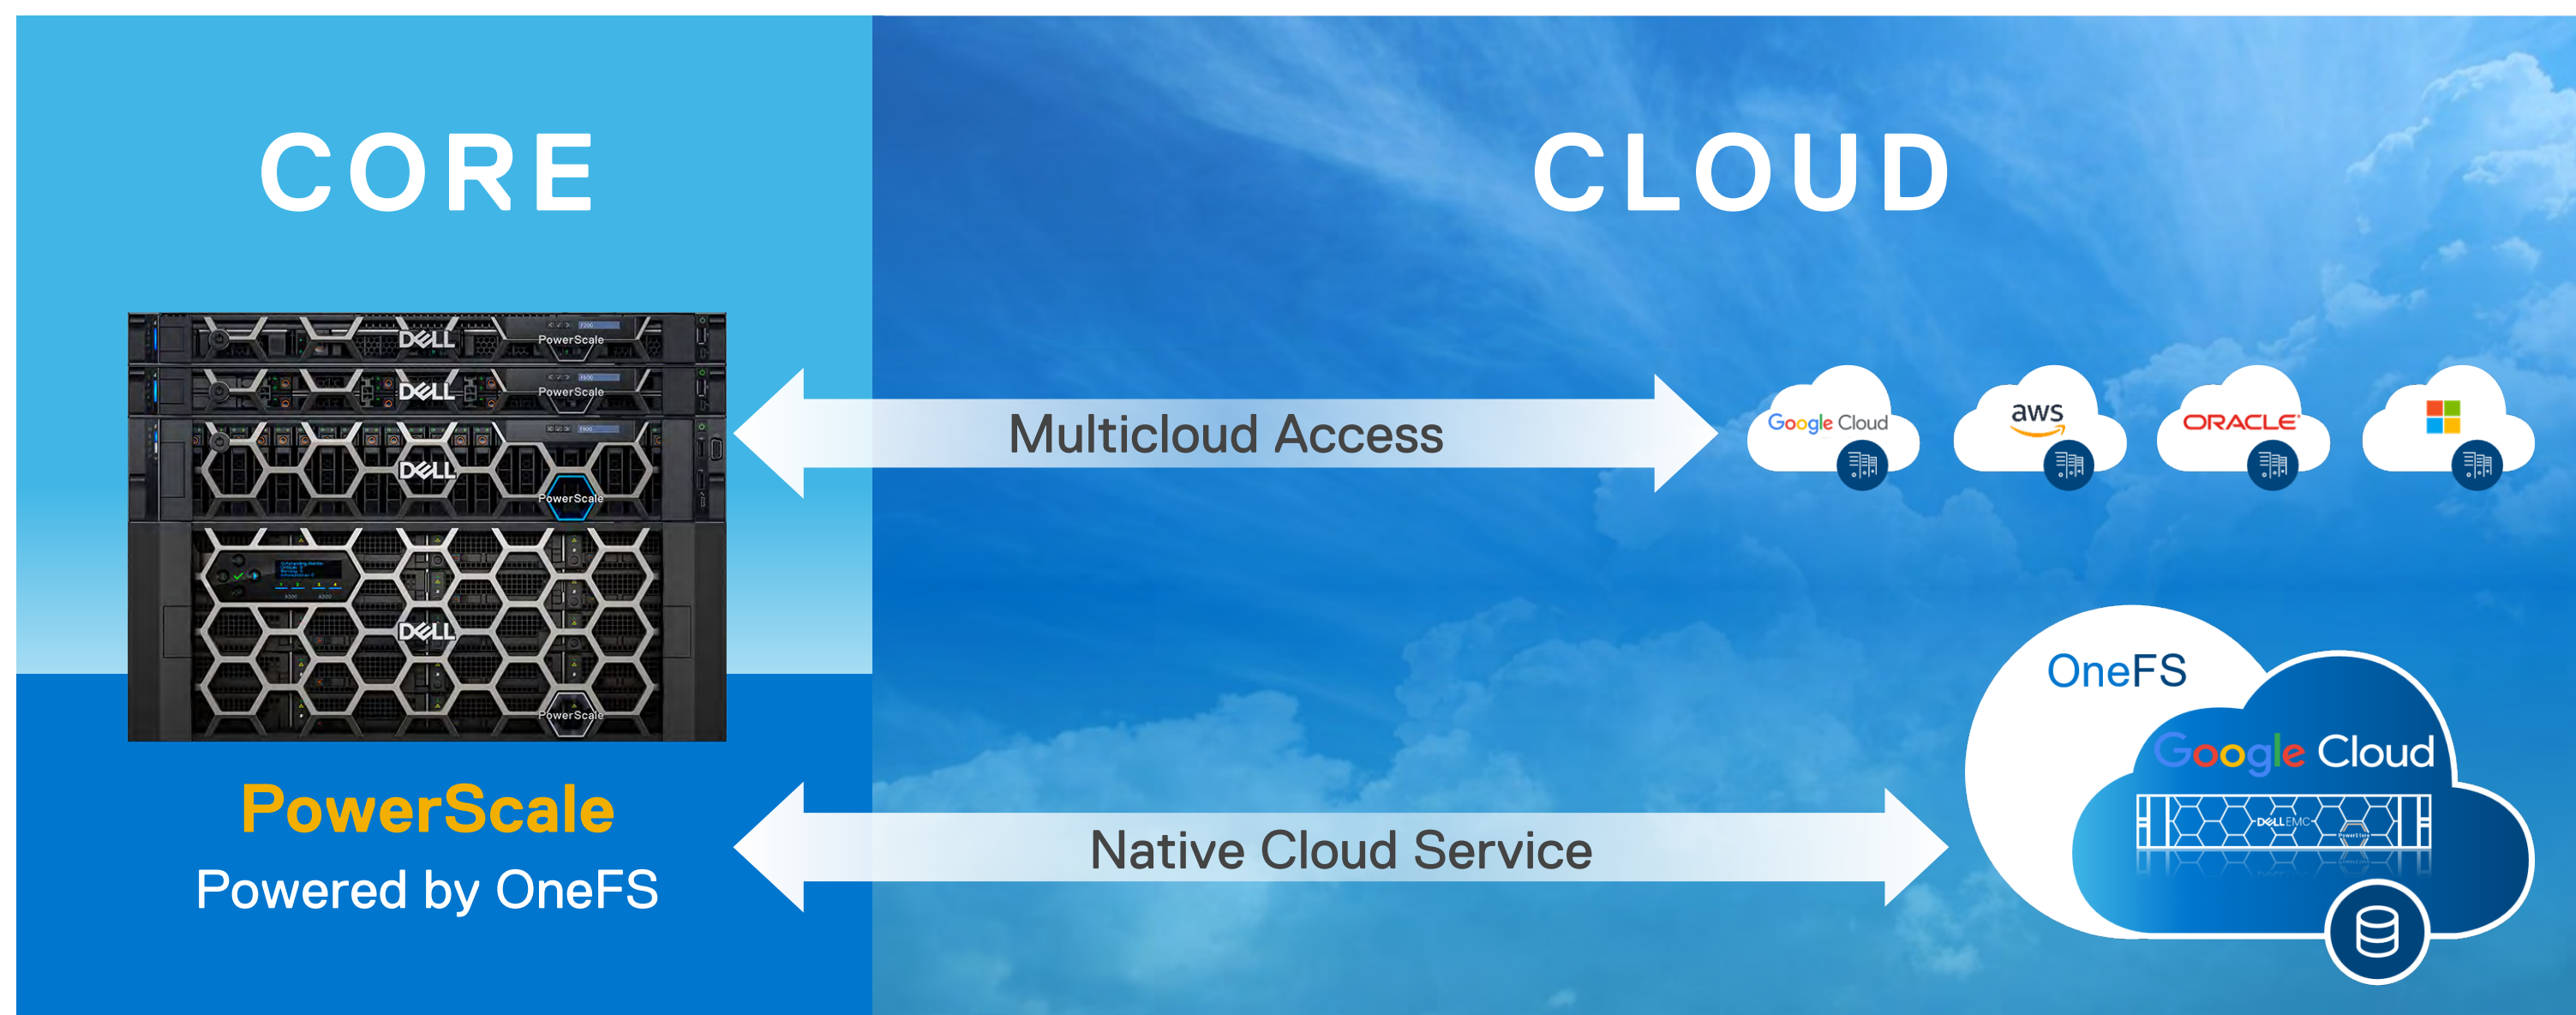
CORE

CLOUD

DELL PowerScale
DELL PowerScale
DELL PowerScale
DELL PowerScale

Multicloud Access

Google Cloud
aws
ORACLE

PowerScale
Powered by OneFS

Native Cloud Service

OneFS
Google Cloud
DELL EMC